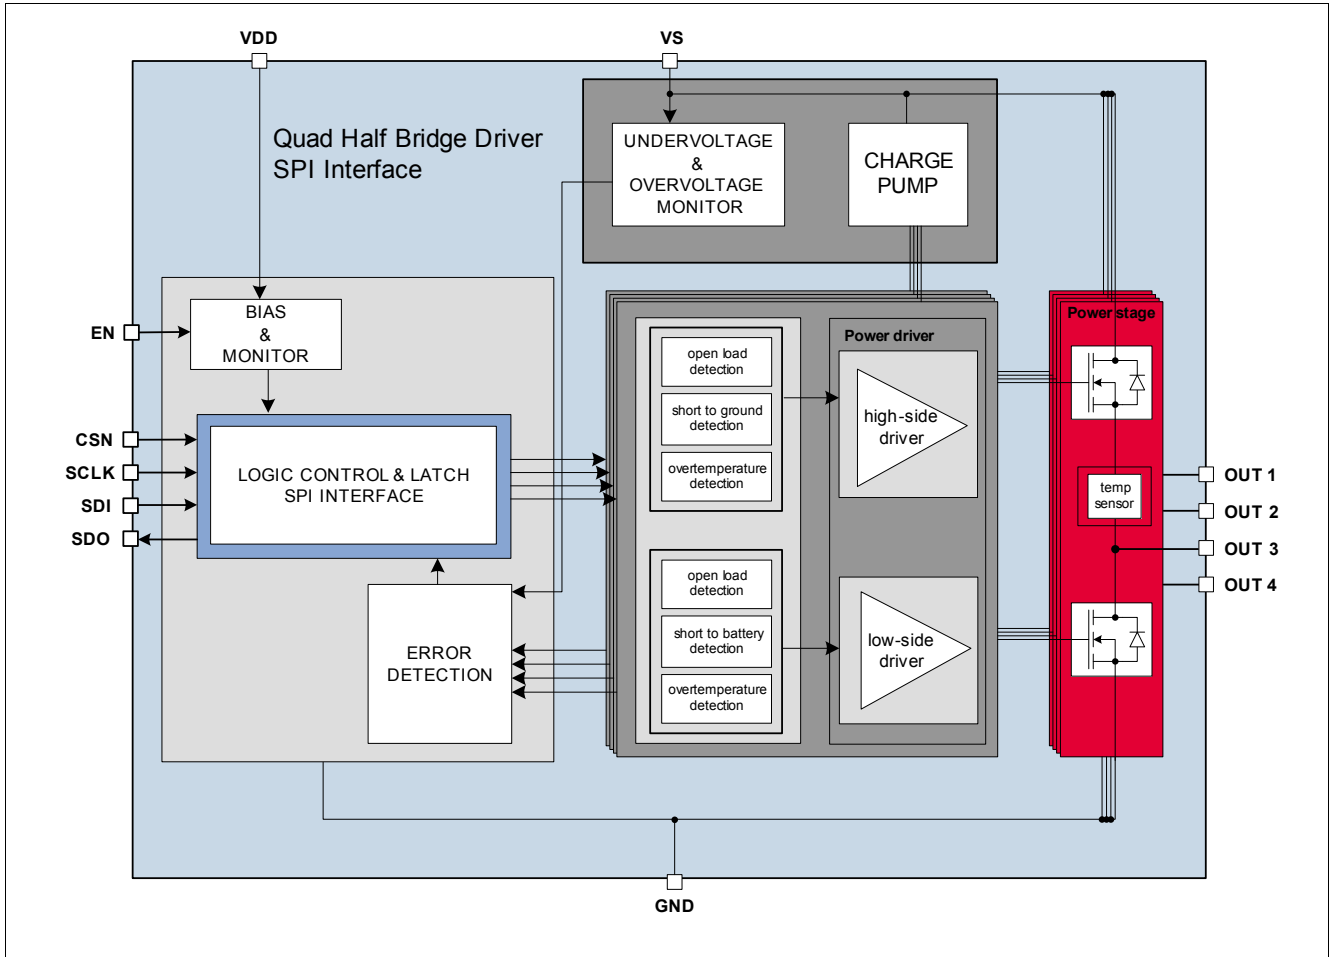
VDD

VS

Quad Half Bridge Driver
SPI Interface

UNDERVOLTAGE
&
OVERVOLTAGE
MONITOR

CHARGE
PUMP

EN

BIAS
&
MONITOR

CSN

SCLK

SDI

SDO

LOGIC CONTROL & LATCH
SPI INTERFACE

ERROR
DETECTION

open load
detection

short to ground
detection

overtemperature
detection

open load
detection

short to battery
detection

overtemperature
detection

Power driver

high-side
driver

low-side
driver

Power stage

temp
sensor

OUT 1

OUT 2

OUT 3

OUT 4

GND